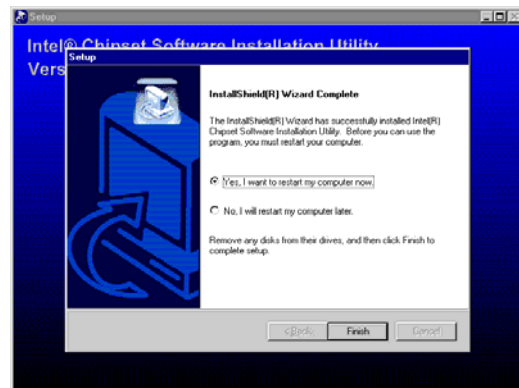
Setup

Intel® Chipset Software Installation Utility
Vers

Setup

InstallShield(R) Wizard Complete

The InstallShield(R) Wizard has successfully installed Intel(R) Chipset Software Installation Utility. Before you can use the program, you must restart your computer.

Yes, I want to restart my computer now.

No, I will restart my computer later.

Remove any disks from their drives, and then click Finish to complete setup.

< Back Finish Cancel